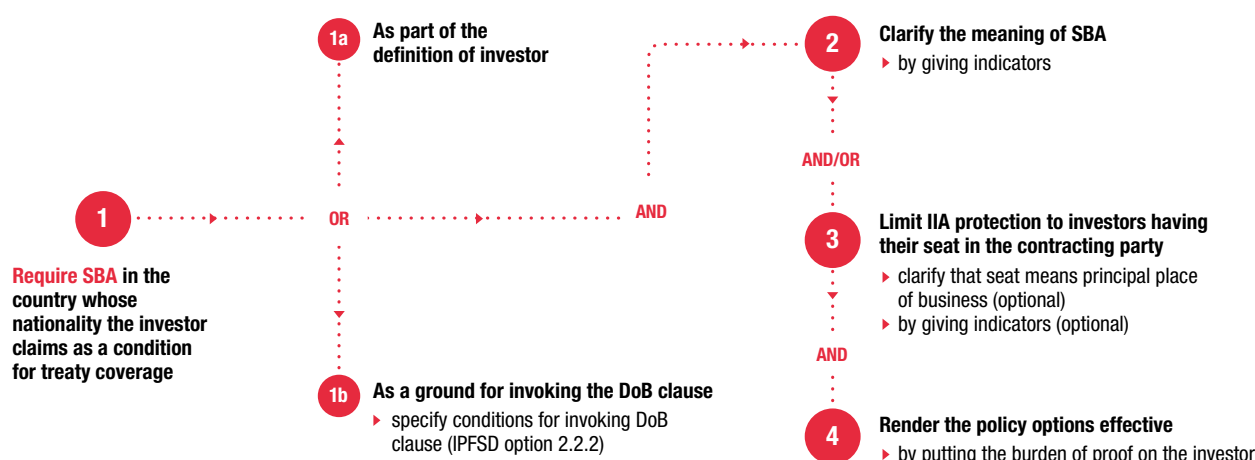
1a As part of the definition of investor

2 Clarify the meaning of SBA
▸ by giving indicators

1

Require SBA in the country whose nationality the investor claims as a condition for treaty coverage

OR

AND

AND/OR

3 Limit IIA protection to investors having their seat in the contracting party
▸ clarify that seat means principal place of business (optional)
▸ by giving indicators (optional)

AND

1b As a ground for invoking the DoB clause
▸ specify conditions for invoking DoB clause (IPFSD option 2.2.2)

4 Render the policy options effective
▸ by putting the burden of proof on the investor